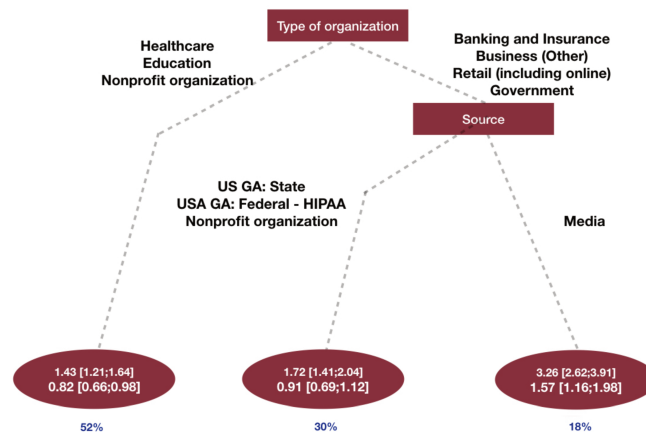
Type of organization

Healthcare
Education
Nonprofit organization

Banking and Insurance
Business (Other)
Retail (including online)
Government

Source

US GA: State
USA GA: Federal - HIPAA
Nonprofit organization

Media

1.43 [1.21;1.64]
0.82 [0.66;0.98]

1.72 [1.41;2.04]
0.91 [0.69;1.12]

3.26 [2.62;3.91]
1.57 [1.16;1.98]

52%

30%

18%